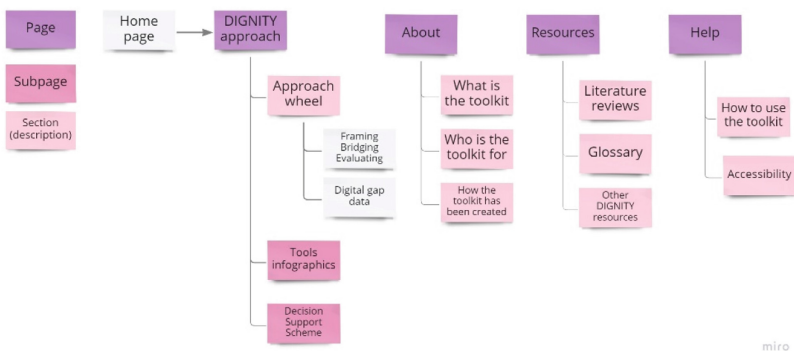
Page

Subpage

Section (description)

Home page

DIGNITY approach

Approach wheel

Framing Bridging Evaluating

Digital gap data

Tools infographics

Decision Support Scheme

About

What is the toolkit

Who is the toolkit for

How the toolkit has been created

Resources

Literature reviews

Glossary

Other DIGNITY resources

Help

How to use the toolkit

Accessibility

miro